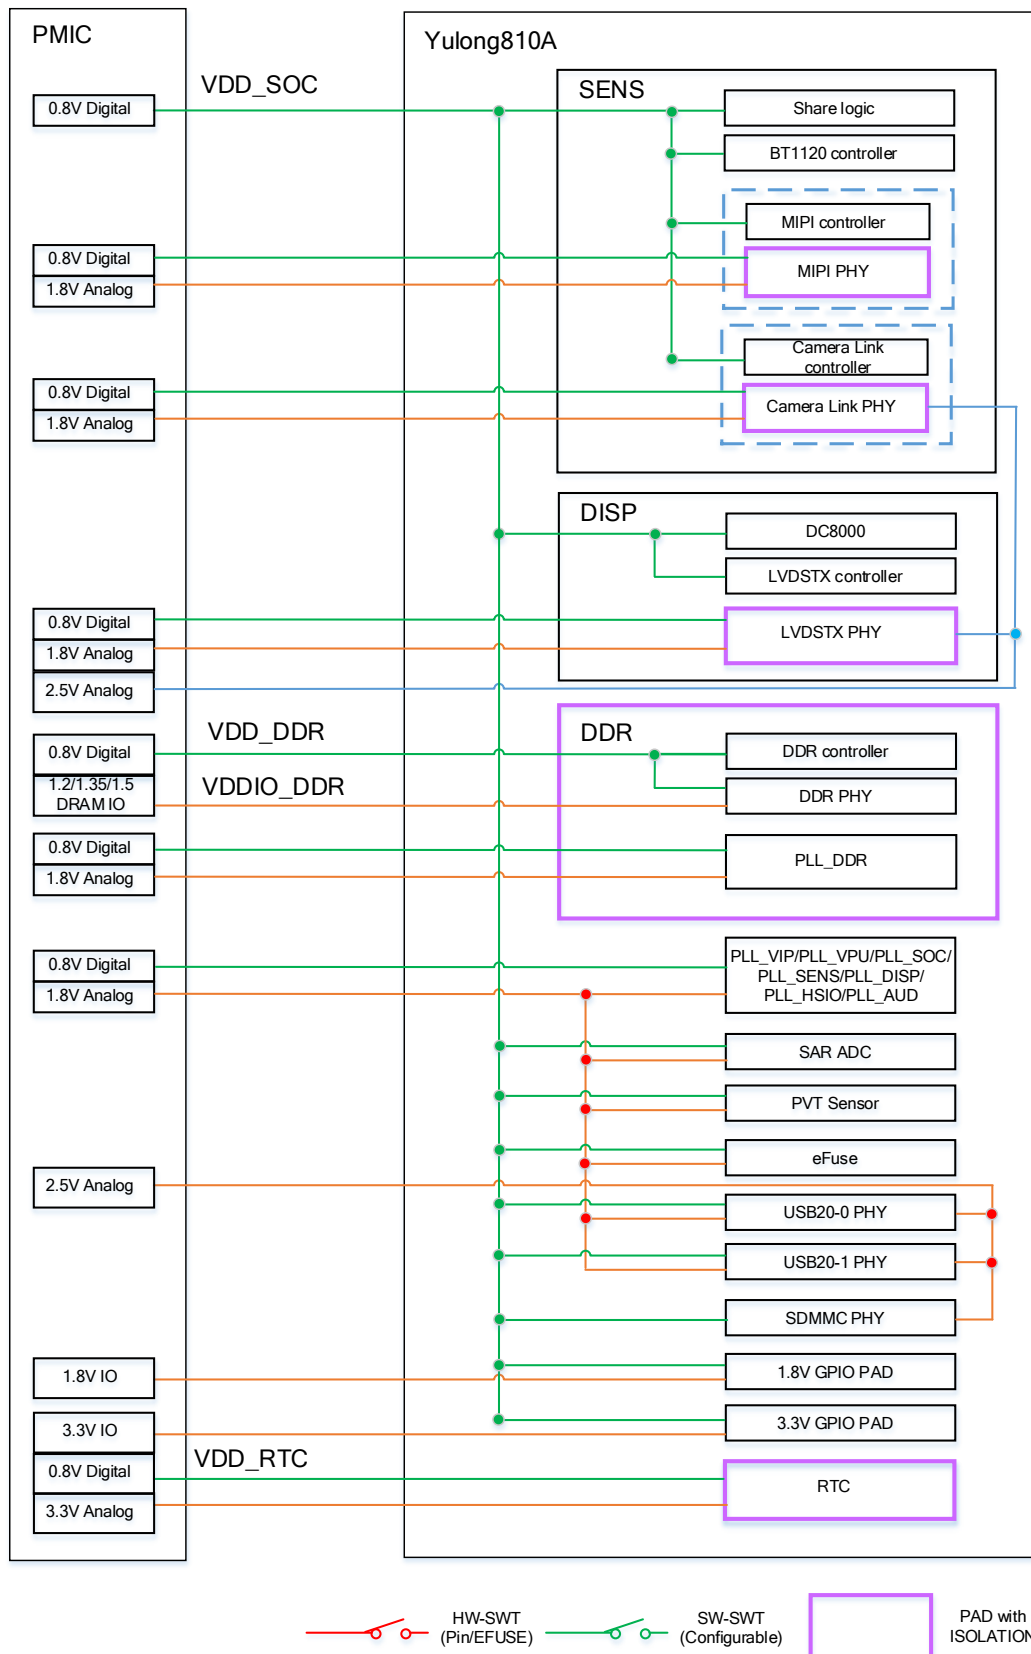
PMIC

0.8V Digital

0.8V Digital
1.8V Analog

0.8V Digital
1.8V Analog

0.8V Digital
1.8V Analog
2.5V Analog

0.8V Digital
1.2/1.35/1.5 DRAM IO

0.8V Digital
1.8V Analog

0.8V Digital
1.8V Analog

2.5V Analog

1.8V IO
3.3V IO
0.8V Digital
3.3V Analog

VDD_SOC
VDD_DDR
VDDIO_DDR
VDD_RTC

Yulong810A

SENS
Share logic
BT1120 controller
MIPI controller
MIPI PHY
Camera Link controller
Camera Link PHY

DISP
DC8000
LVDSTX controller
LVDSTX PHY

DDR
DDR controller
DDR PHY
PLL_DDR

PLL_VIP/PLL_VPU/PLL_SOC/ PLL_SENS/PLL_DISP/ PLL_HSIO/PLL_AUD
SAR ADC
PVT Sensor
eFuse
USB20-0 PHY
USB20-1 PHY
SDMMC PHY
1.8V GPIO PAD
3.3V GPIO PAD
RTC

HW-SWT (Pin/EFUSE)
SW-SWT (Configurable)
PAD with ISOLATION